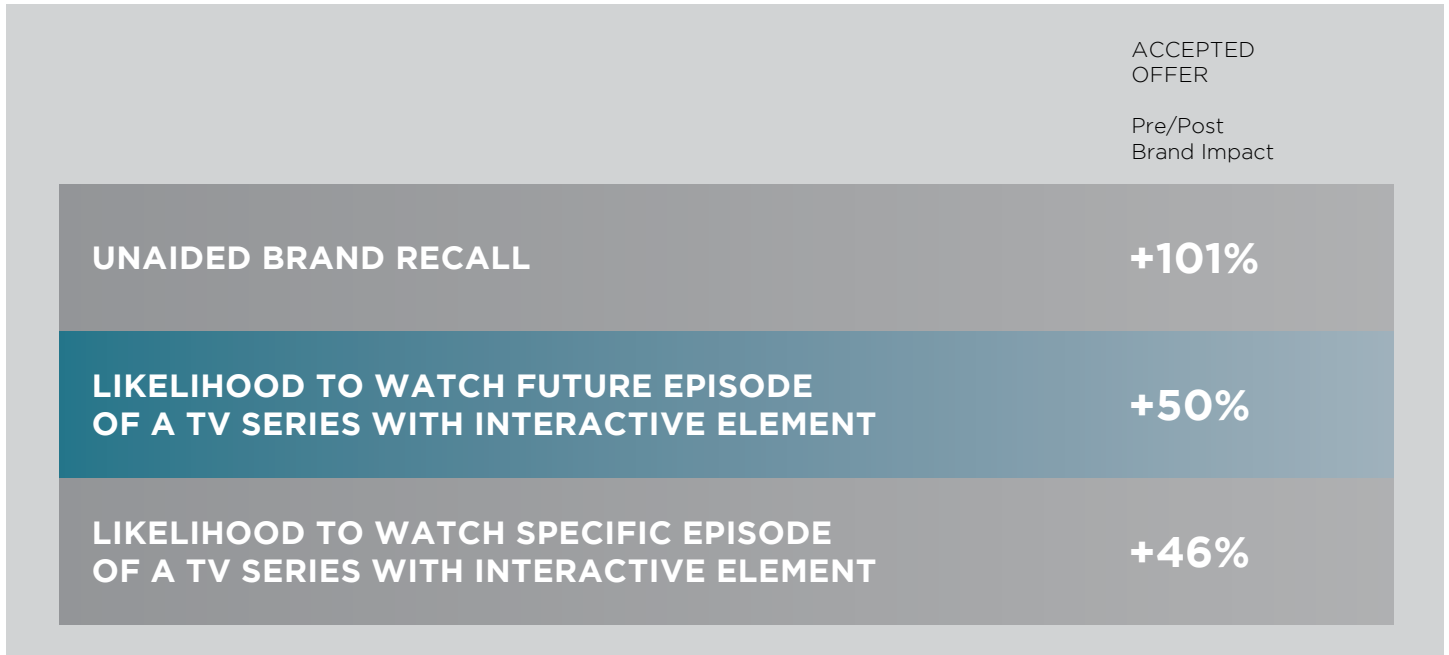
|  | ACCEPTED OFFER<br><br>Pre/Post Brand Impact |
|---|---|
| UNAIDED BRAND RECALL | +101% |
| LIKELIHOOD TO WATCH FUTURE EPISODE OF A TV SERIES WITH INTERACTIVE ELEMENT | +50% |
| LIKELIHOOD TO WATCH SPECIFIC EPISODE OF A TV SERIES WITH INTERACTIVE ELEMENT | +46% |